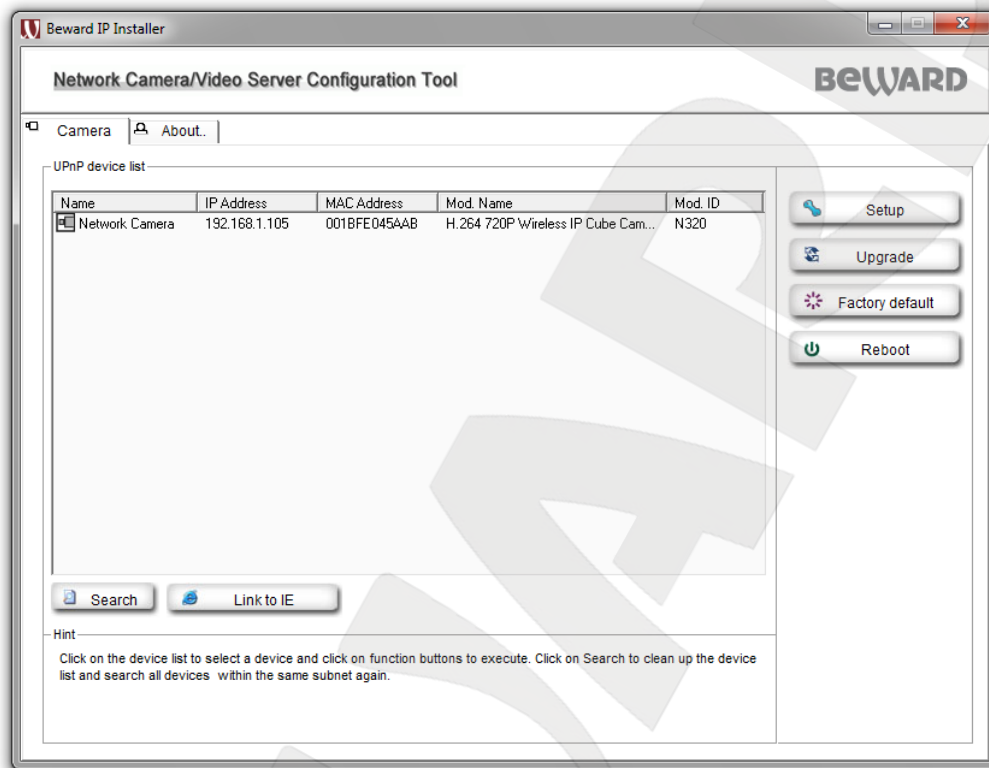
Beward IP Installer

Network Camera/Video Server Configuration Tool

BEWARD

Camera | About..

UPnP device list

| Name | IP Address | MAC Address | Mod. Name | Mod. ID |
|---|---|---|---|---|
| Network Camera | 192.168.1.105 | 001BFE045AAB | H.264 720P Wireless IP Cube Cam... | N320 |

Setup

Upgrade

Factory default

Reboot

Search

Link to IE

Hint

Click on the device list to select a device and click on function buttons to execute. Click on Search to clean up the device list and search all devices within the same subnet again.